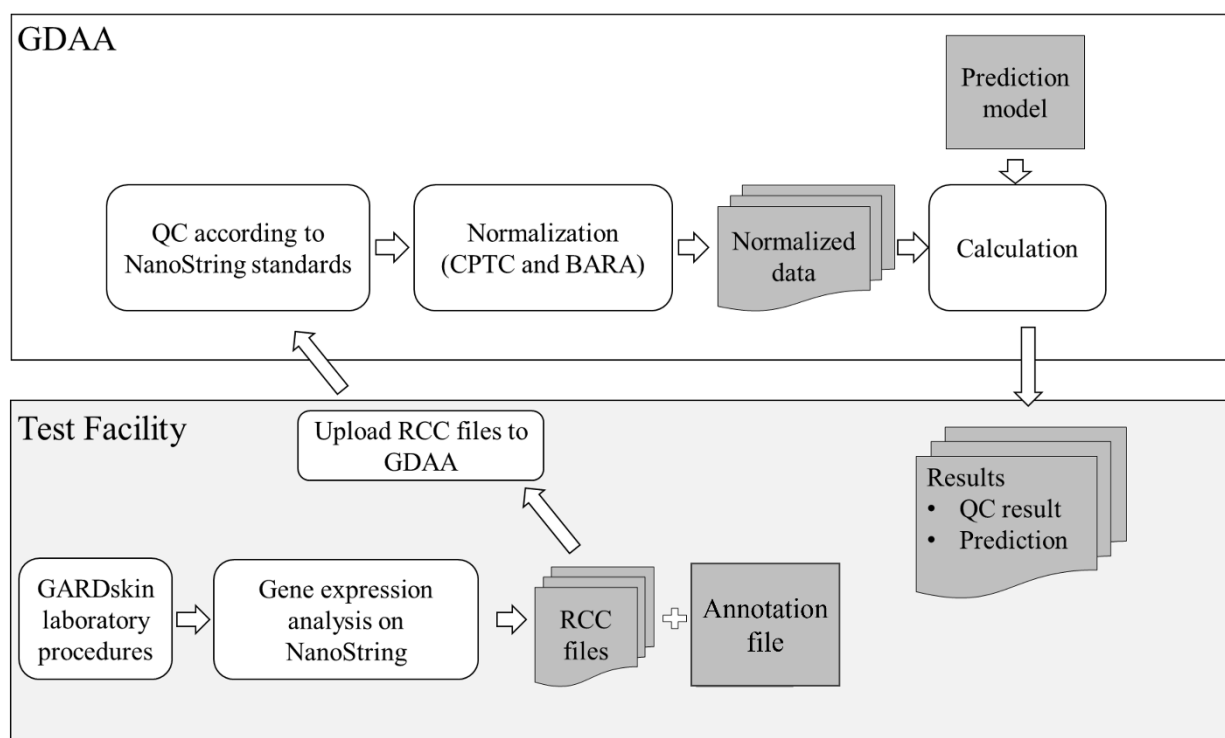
GDAA

Prediction model

QC according to NanoString standards

Normalization (CPTC and BARA)

Normalized data

Calculation

Test Facility

Upload RCC files to GDAA

Results
• QC result
• Prediction

GARDskin laboratory procedures

Gene expression analysis on NanoString

RCC files

Annotation file